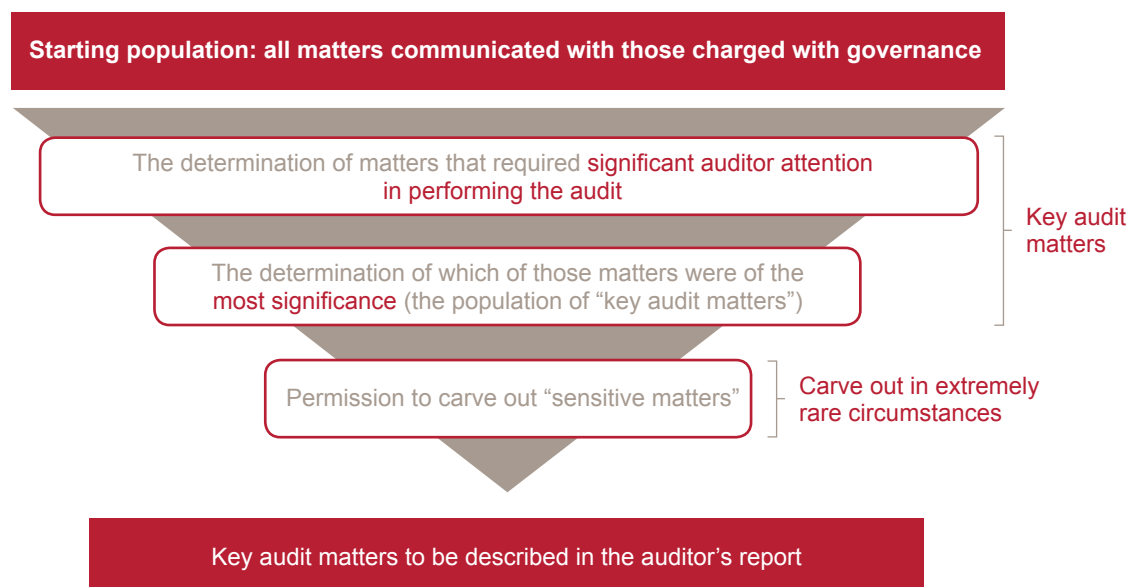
Starting population: all matters communicated with those charged with governance

The determination of matters that required significant auditor attention in performing the audit

The determination of which of those matters were of the most significance (the population of “key audit matters”)

Key audit matters

Permission to carve out “sensitive matters”

Carve out in extremely rare circumstances

Key audit matters to be described in the auditor’s report